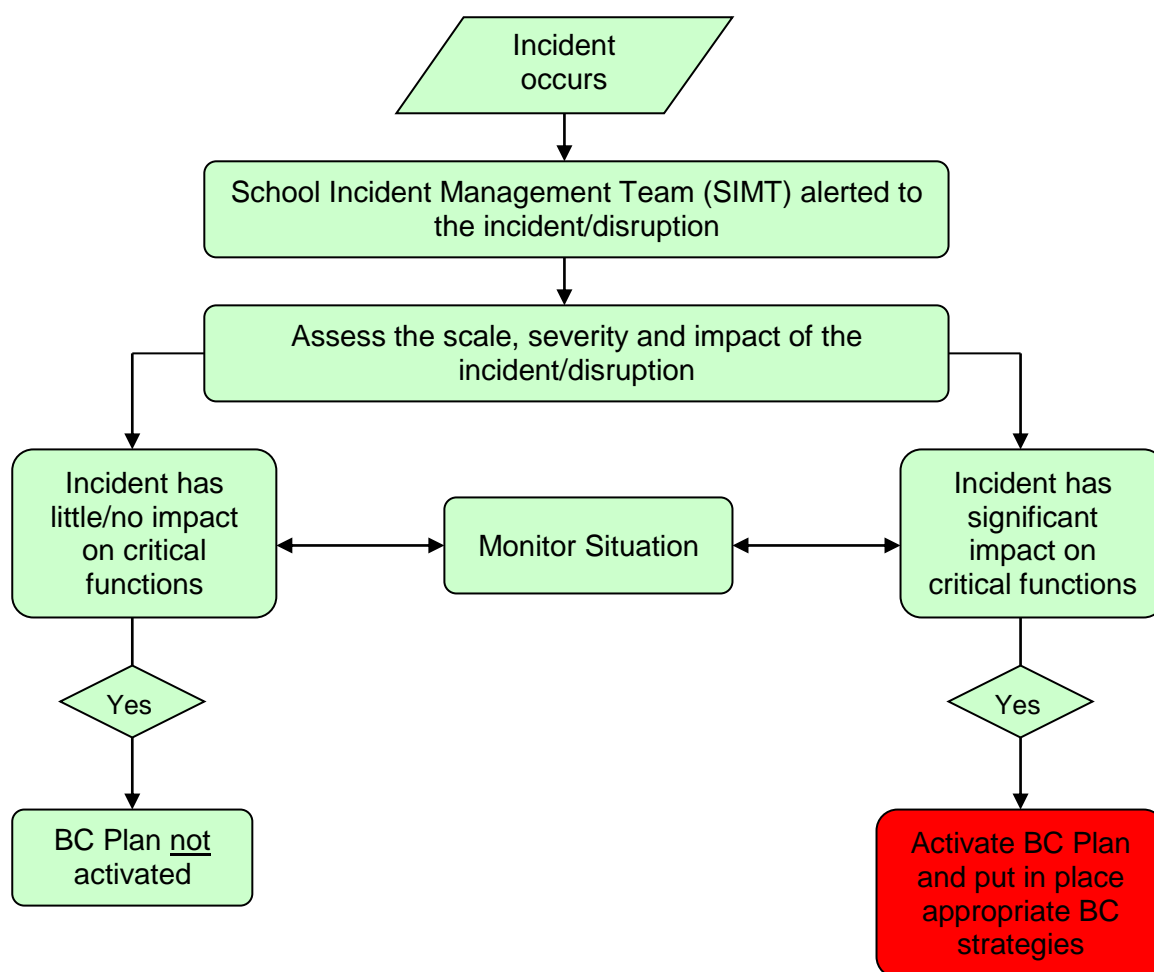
Incident occurs

School Incident Management Team (SIMT) alerted to the incident/disruption

Assess the scale, severity and impact of the incident/disruption

Incident has little/no impact on critical functions

Monitor Situation

Incident has significant impact on critical functions

Yes

Yes

BC Plan not activated

Activate BC Plan and put in place appropriate BC strategies